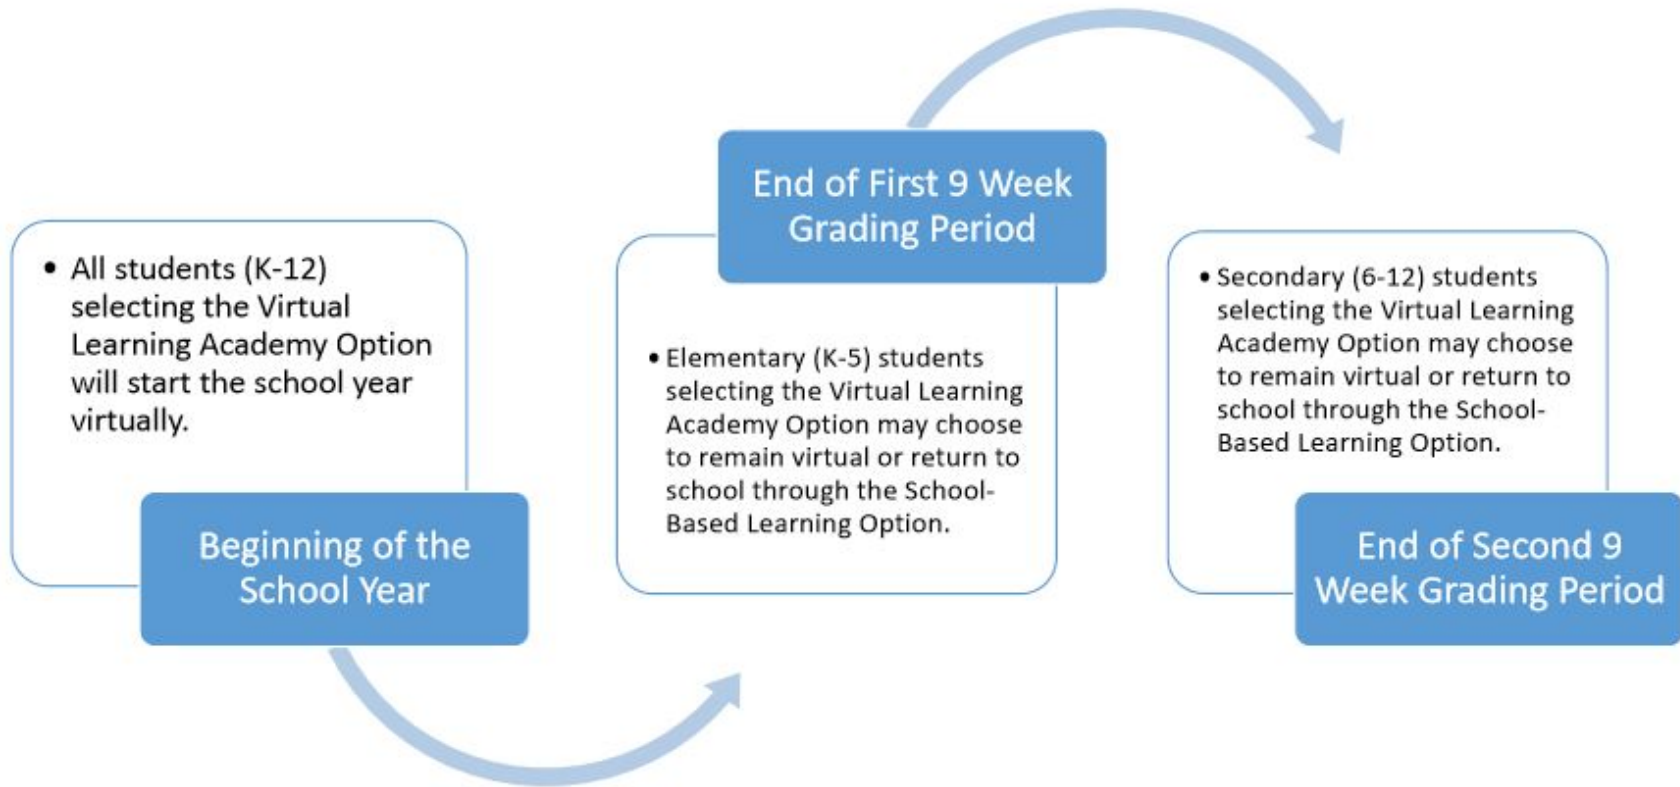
• All students (K-12) selecting the Virtual Learning Academy Option will start the school year virtually.

Beginning of the School Year

End of First 9 Week Grading Period

• Elementary (K-5) students selecting the Virtual Learning Academy Option may choose to remain virtual or return to school through the School-Based Learning Option.

• Secondary (6-12) students selecting the Virtual Learning Academy Option may choose to remain virtual or return to school through the School-Based Learning Option.

End of Second 9 Week Grading Period